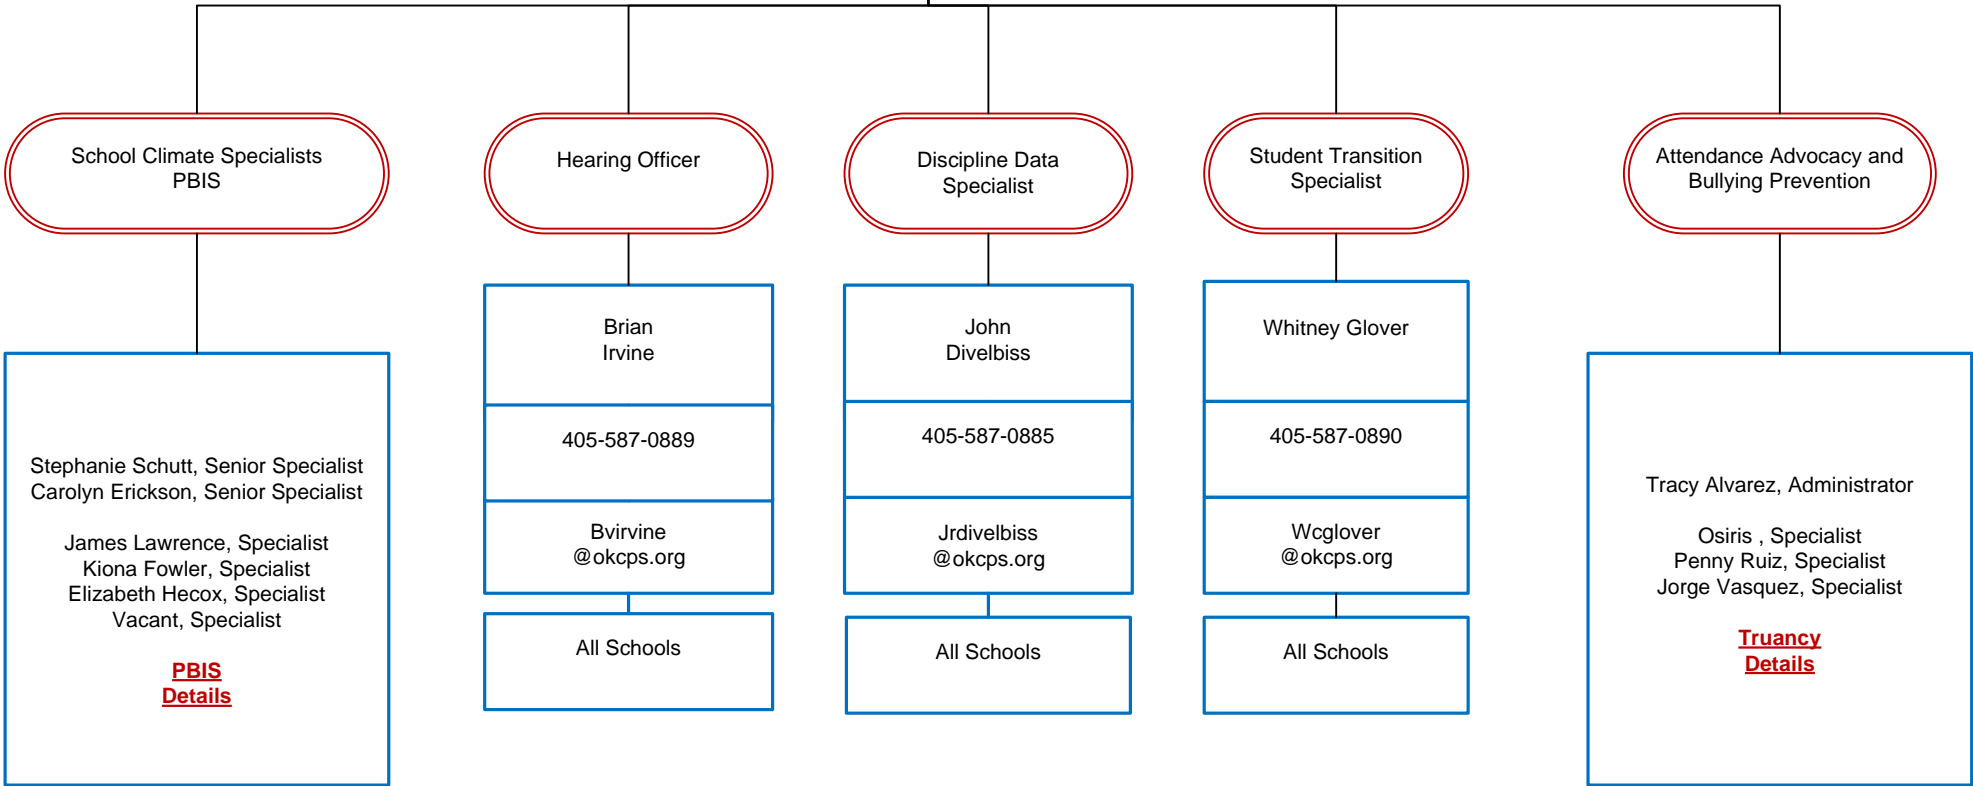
School Climate Specialists
PBIS

Stephanie Schutt, Senior Specialist
Carolyn Erickson, Senior Specialist

James Lawrence, Specialist
Kiona Fowler, Specialist
Elizabeth Hecox, Specialist
Vacant, Specialist

PBIS
Details

Hearing Officer

Brian
Irvine

405-587-0889

Bvirvine
@okcps.org

All Schools

Discipline Data
Specialist

John
Divelbiss

405-587-0885

Jrdivelbiss
@okcps.org

All Schools

Student Transition
Specialist

Whitney Glover

405-587-0890

Wcglover
@okcps.org

All Schools

Attendance Advocacy and
Bullying Prevention

Tracy Alvarez, Administrator

Osiris , Specialist
Penny Ruiz, Specialist
Jorge Vasquez, Specialist

Truancy
Details